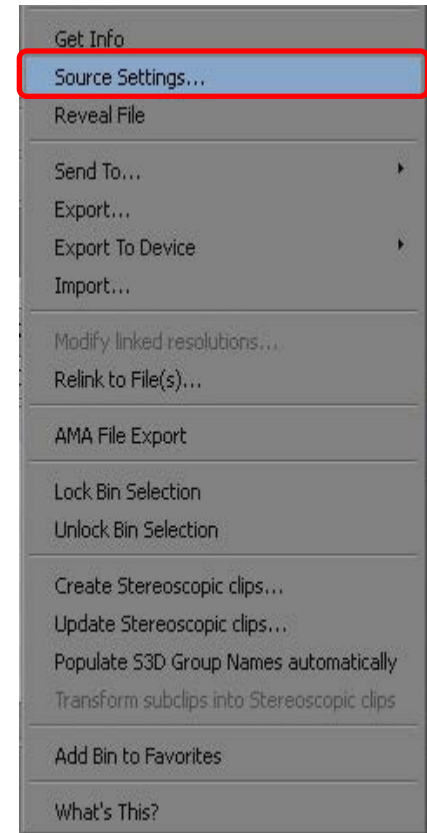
Get Info
Source Settings...
Reveal File

Send To...
Export...
Export To Device
Import...

Modify linked resolutions...
Relink to File(s)...

AMA File Export

Lock Bin Selection
Unlock Bin Selection

Create Stereoscopic clips...
Update Stereoscopic clips...
Populate S3D Group Names automatically
Transform subclips into Stereoscopic clips

Add Bin to Favorites

What's This?